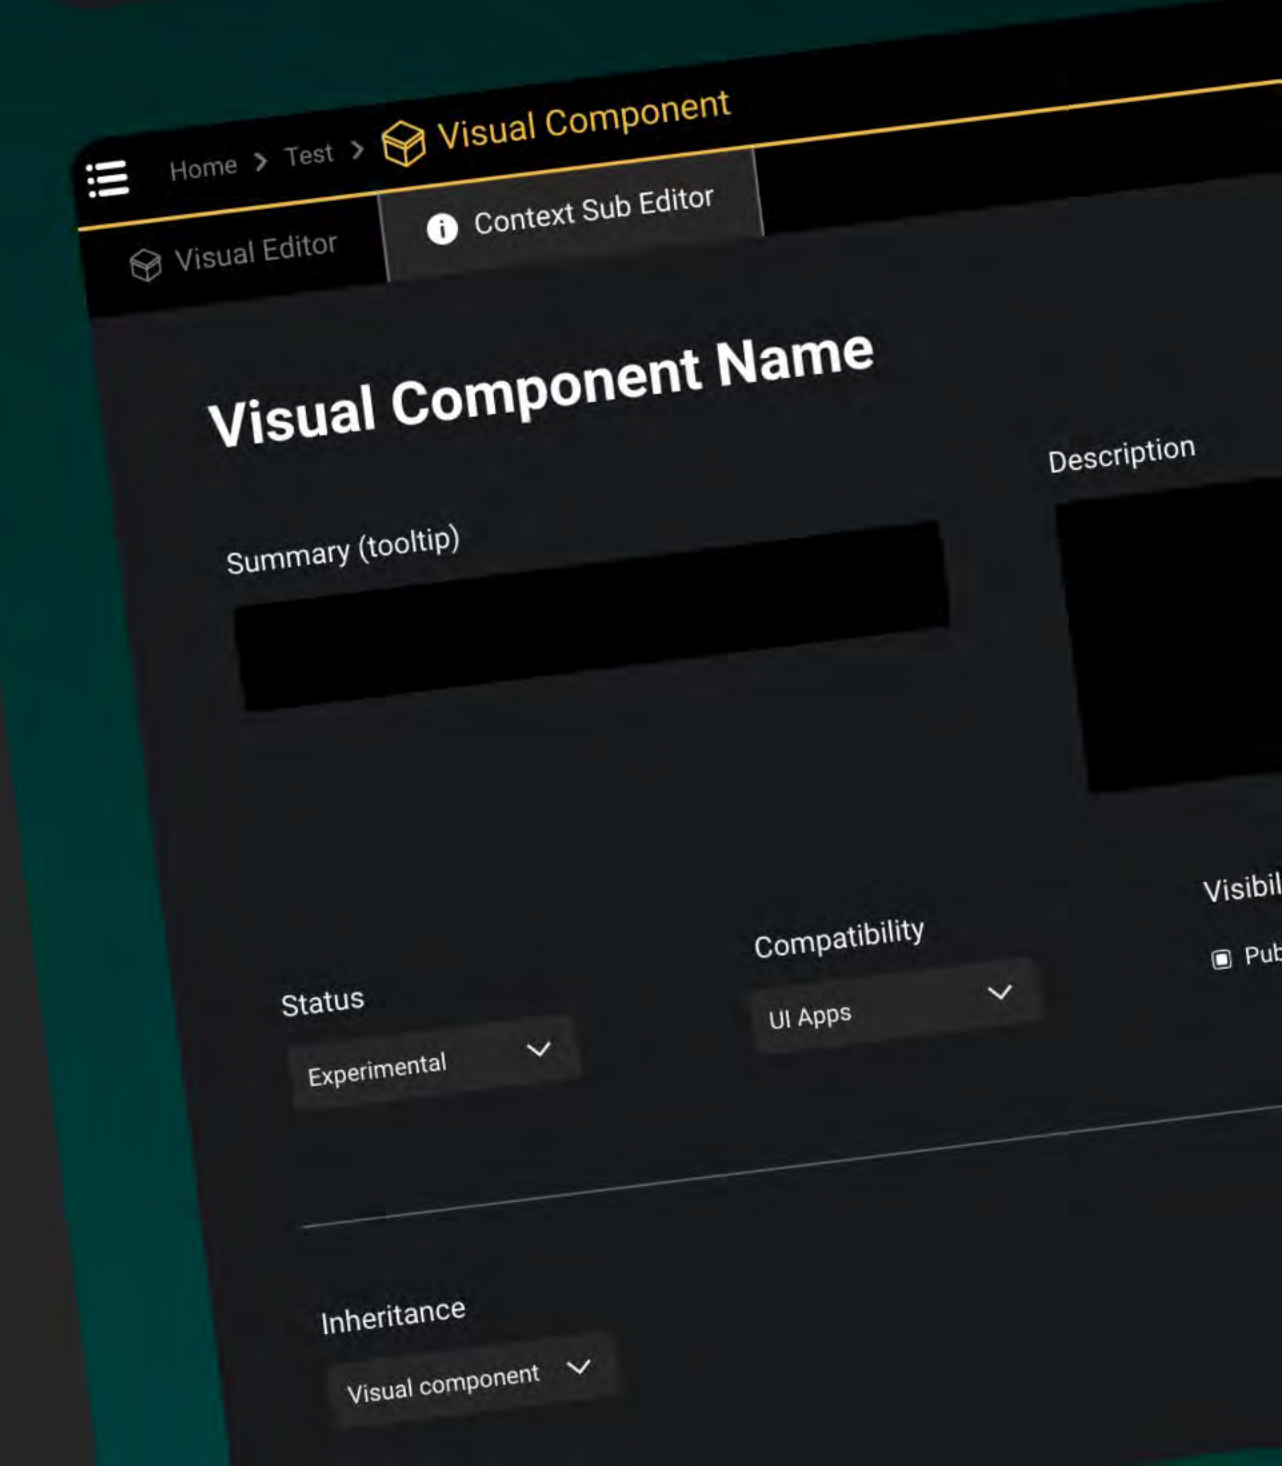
Home > Test > Visual Component

Visual Editor

Context Sub Editor

Visual Component Name

Description

Summary (tooltip)

Visibil

Pub

Status

Experimental

Compatibility

UI Apps

Inheritance

Visual component